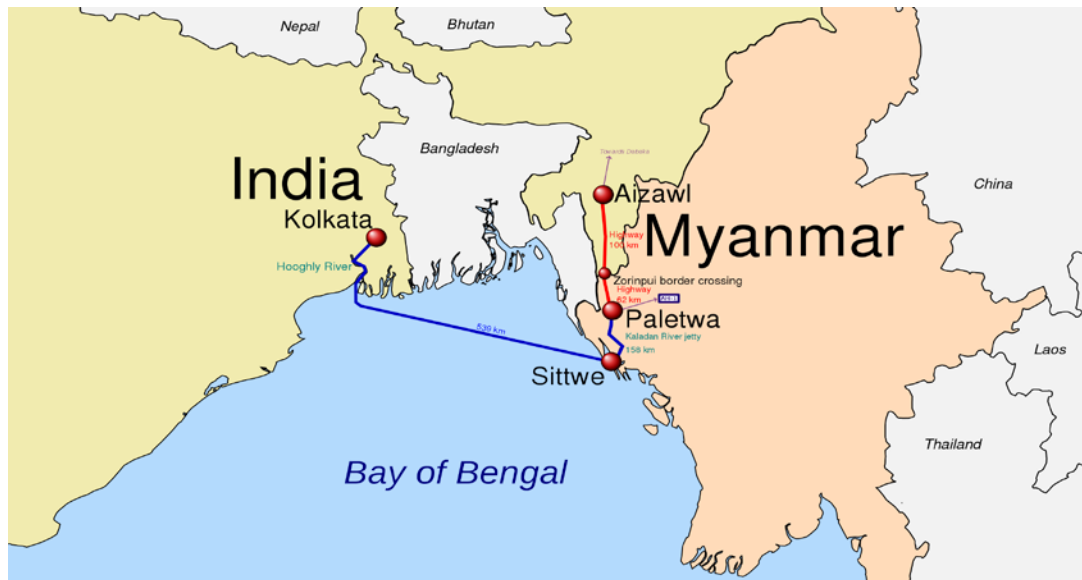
Nepal

Bhutan

Bangladesh

India

Kolkata

Hooghly River

536 km

Sarandi Zedoka

Aizawl

Highway 100 km

Myanmar

China

Zorinpui border crossing

Highway 62 km

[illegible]

Paletwa

Kaladan River jetty 158 km

Sittwe

Laos

Thailand

Bay of Bengal